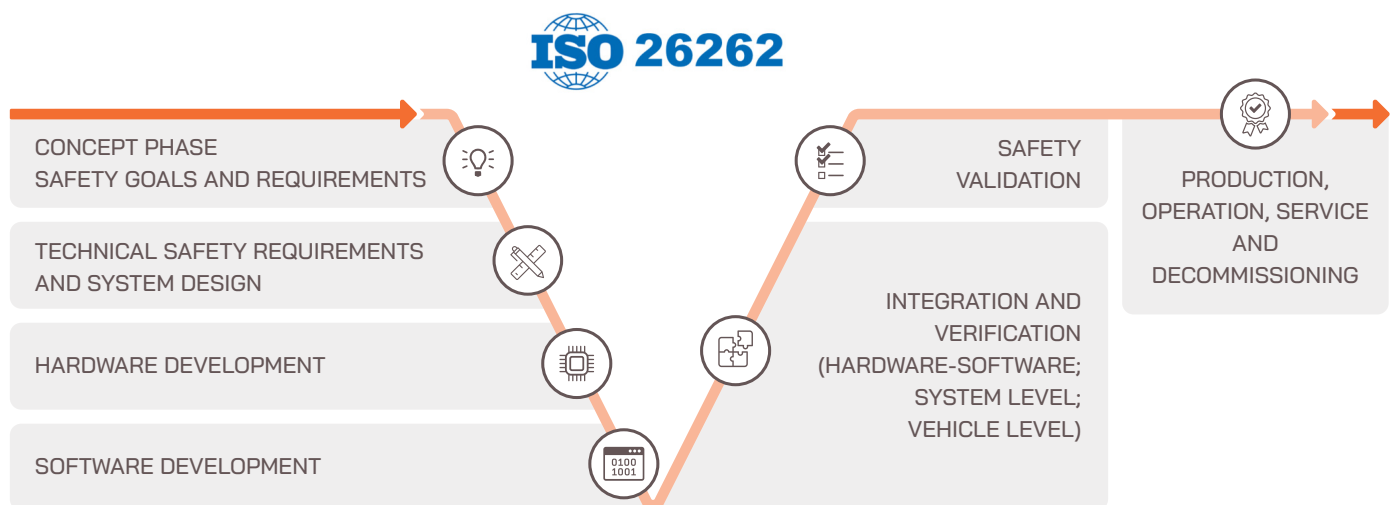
ISO 26262

CONCEPT PHASE
SAFETY GOALS AND REQUIREMENTS

TECHNICAL SAFETY REQUIREMENTS AND SYSTEM DESIGN

HARDWARE DEVELOPMENT

0100
1001

SOFTWARE DEVELOPMENT

SAFETY VALIDATION

INTEGRATION AND VERIFICATION (HARDWARE-SOFTWARE; SYSTEM LEVEL; VEHICLE LEVEL)

PRODUCTION, OPERATION, SERVICE AND DECOMMISSIONING